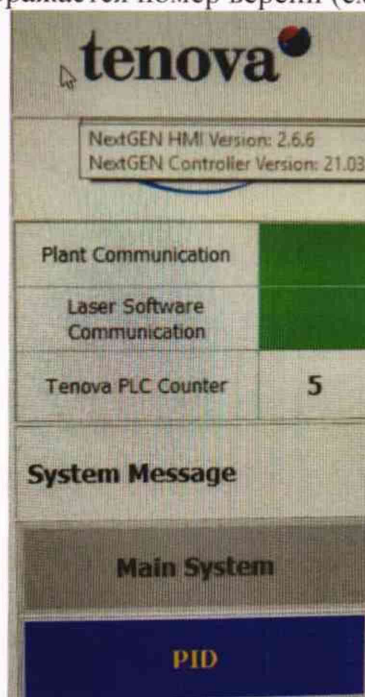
tenova

NextGEN HMI Version: 2.6.6
NextGEN Controller Version: 21.03

| Plant Communication | |
|---|---|
| Laser Software Communication | |
| Tenova PLC Counter | 5 |

System Message

Main System

PID